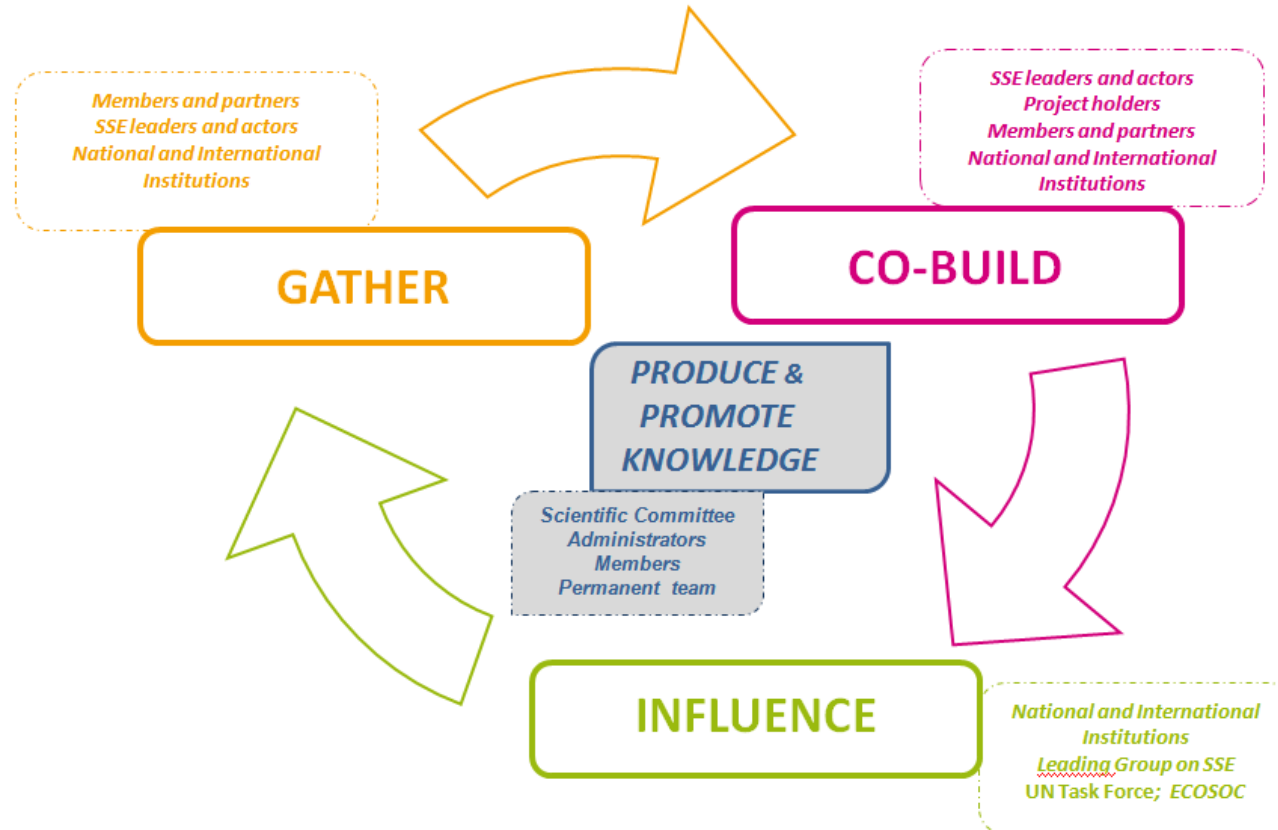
Members and partners
SSE leaders and actors
National and International Institutions

GATHER

SSE leaders and actors
Project holders
Members and partners
National and International Institutions

CO-BUILD

PRODUCE & PROMOTE KNOWLEDGE

Scientific Committee
Administrators
Members
Permanent team

INFLUENCE

National and International Institutions
Leading Group on SSE
UN Task Force; ECOSOC